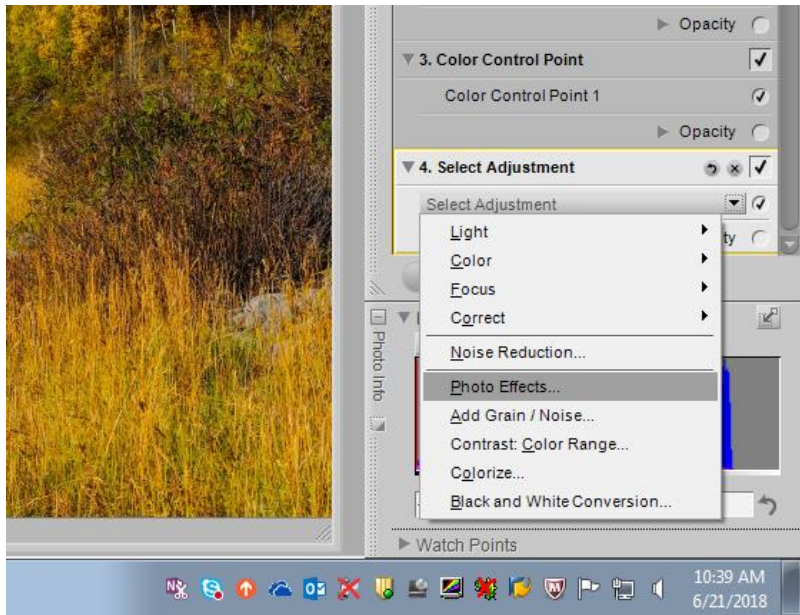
Opacity

3. Color Control Point

Color Control Point 1

Opacity

4. Select Adjustment

Select Adjustment

ity

Light

Color

Focus

Correct

Noise Reduction...

Photo Effects...

Add Grain / Noise...

Contrast: Color Range...

Colorize...

Black and White Conversion...

Photo Info

Watch Points

10:39 AM
6/21/2018